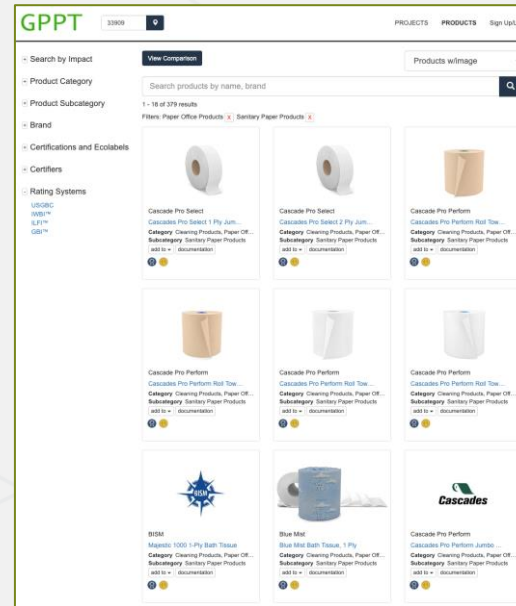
GPPT 33909

PROJECTS PRODUCTS Sign Up/L

Search by Impact
Product Category
Product Subcategory
Brand
Certifications and Ecolabels
Certifiers
Rating Systems
USGBC
IWBI™
ILFI™
GBI™

View Comparison

Products w/image

Search products by name, brand

1 - 18 of 379 results

Filters: Paper Office Products x Sanitary Paper Products x

Cascade Pro Select
Cascades Pro Select 1 Ply Jum...
Category Cleaning Products, Paper Off...
Subcategory Sanitary Paper Products
add to documentation

Cascade Pro Select
Cascades Pro Select 2 Ply Jum...
Category Cleaning Products, Paper Off...
Subcategory Sanitary Paper Products
add to documentation

Cascade Pro Perform
Cascades Pro Perform Roll Tow...
Category Cleaning Products, Paper Off...
Subcategory Sanitary Paper Products
add to documentation

Cascade Pro Perform
Cascades Pro Perform Roll Tow...
Category Cleaning Products, Paper Off...
Subcategory Sanitary Paper Products
add to documentation

Cascade Pro Perform
Cascades Pro Perform Roll Tow...
Category Cleaning Products, Paper Off...
Subcategory Sanitary Paper Products
add to documentation

Cascade Pro Perform
Cascades Pro Perform Roll Tow...
Category Cleaning Products, Paper Off...
Subcategory Sanitary Paper Products
add to documentation

BISM
Majestic 1000 1-Ply Bath Tissue
Category Cleaning Products, Paper Off...
Subcategory Sanitary Paper Products
add to documentation

Blue Mist
Blue Mist Bath Tissue, 1 Ply
Category Cleaning Products, Paper Off...
Subcategory Sanitary Paper Products
add to documentation

Cascades
Cascade Pro Perform
Cascades Pro Perform Jumbo ...
Category Cleaning Products, Paper Off...
Subcategory Sanitary Paper Products
add to documentation